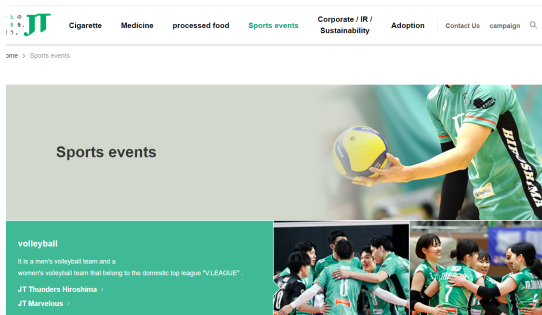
JT

Cigarette Medicine processed food Sports events Corporate / IR / Sustainability Adoption Contact Us campaign

ome > Sports events

Sports events

HIROSHIMA

volleyball

It is a men's volleyball team and a women's volleyball team that belong to the domestic top league "V.LEAGUE" .

JT Thunders Hiroshima >

JT Marvelous >